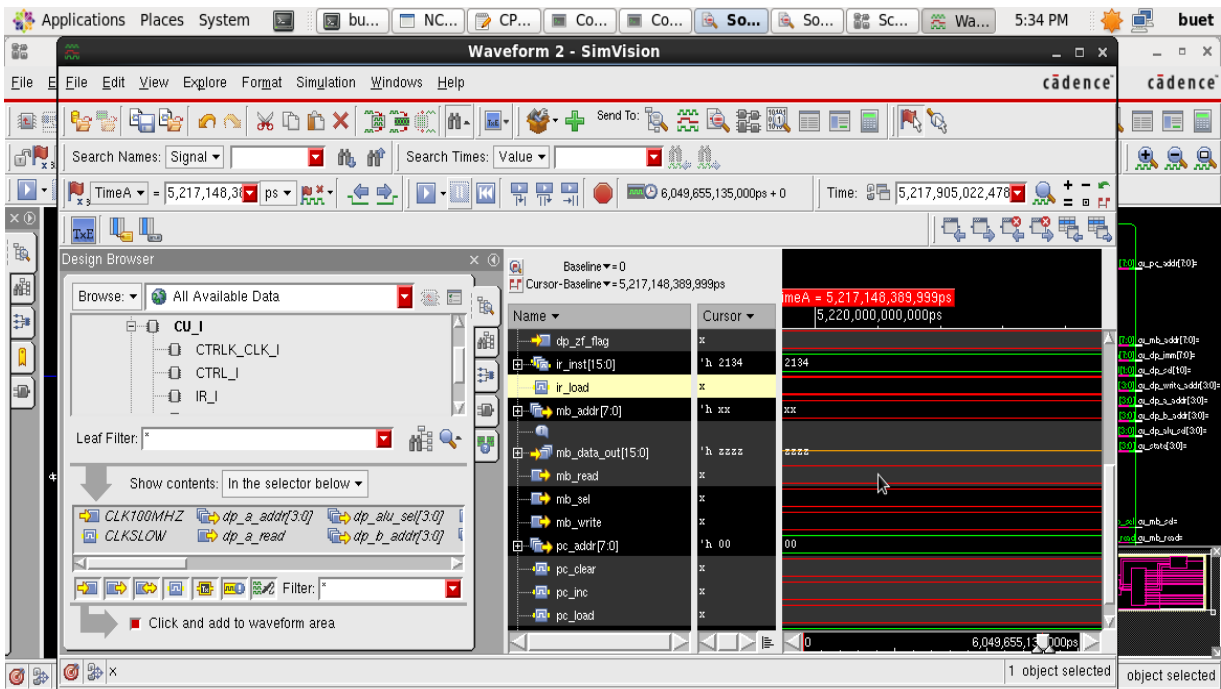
Applications Places System bu... NC... CP... Co... Co... So... So... Sc... Wa... 5:34 PM buet

Waveform 2 - SimVision

File Edit View Explore Format Simulation Windows Help cadence cadence

Send To:

Search Names: Signal Search Times: Value

TimeA = 5,217,148,3 ps 6,049,655,135,000ps + 0 Time: 5,217,905,022,478

Design Browser

Browse: All Available Data

CU_I
CTRLK_CLK_I
CTRL_I
IR_I

Leaf Filter: *

Show contents: In the selector below

CLK100MHZ dp_a_addr[3:0] dp_alu_sel[3:0]
CLKSLOW dp_a_read dp_b_addr[3:0]

Filter: *

Click and add to waveform area

Baseline = 0
Cursor-Baseline = 5,217,148,389,999ps

TimeA = 5,217,148,389,999ps
5,220,000,000,000ps

| Name | Cursor | |
|---|---|---|
| dp_zf_flag | x | |
| ir_inst[15:0] | 'h 2134 | 2134 |
| ir_load | x | |
| mb_addr[7:0] | 'h xx | xx |
| mb_data_out[15:0] | 'h zzzz | zzzz |
| mb_read | x | |
| mb_sel | x | |
| mb_write | x | |
| pc_addr[7:0] | 'h 00 | 00 |
| pc_clear | x | |
| pc_inc | x | |
| pc_load | x | |

0 6,049,655,13 000ps

[7:0] cu_pc_addr[7:0]=
[7:0] cu_mb_addr[7:0]=
[7:0] cu_dp_imm[7:0]=
[1:0] cu_dp_sel[1:0]=
[3:0] cu_dp_write_addr[3:0]=
[3:0] cu_dp_a_addr[3:0]=
[3:0] cu_dp_b_addr[3:0]=
[3:0] cu_dp_alu_sel[3:0]=
[3:0] cu_state[3:0]=
cu_mb_sel=
cu_mb_read=

1 object selected object selected